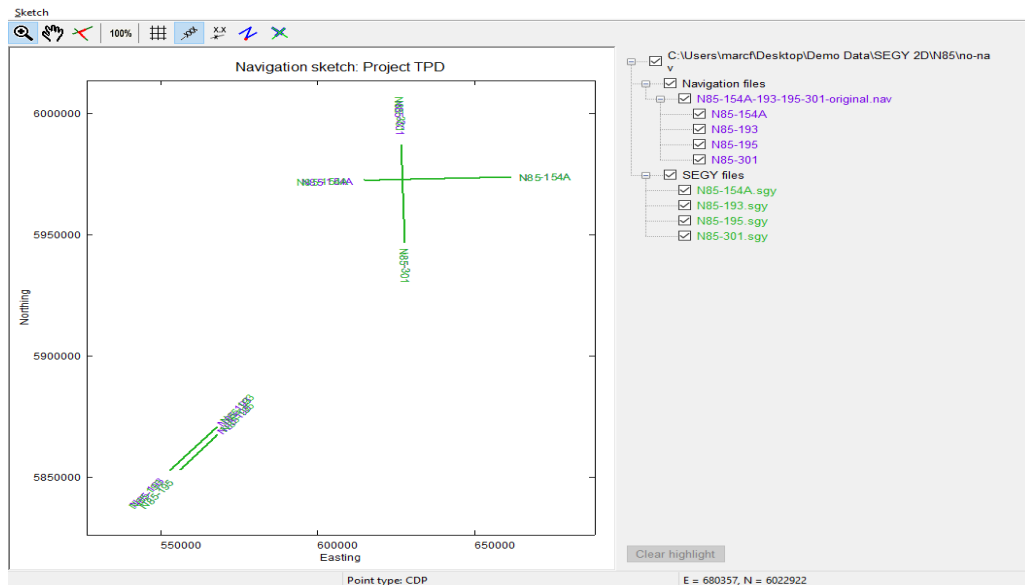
Sketch

100%

Navigation sketch: Project TPD

6000000
5950000
5900000
5850000

Northing

550000
600000
650000
Easting

N85-301
N85-154A
N85-154A
N85-301
N85-193
N85-195

C:\Users\marcf\Desktop\Demo Data\SEGY 2D\N85\no-nav
Navigation files
N85-154A-193-195-301-original.nav
N85-154A
N85-193
N85-195
N85-301
SEGY files
N85-154A.sgy
N85-193.sgy
N85-195.sgy
N85-301.sgy

Clear highlight

Point type: CDP
E = 680357, N = 6022922